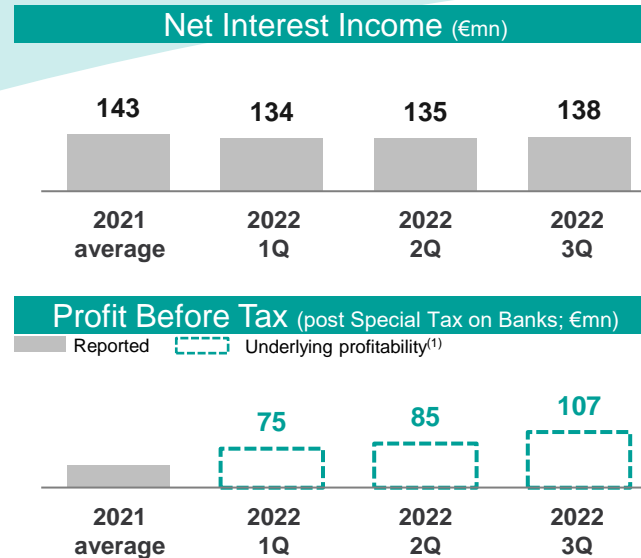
Net Interest Income (€mn)

| 143 | 134 | 135 | 138 |
|---|---|---|---|
| 2021 average | 2022 1Q | 2022 2Q | 2022 3Q |

Profit Before Tax (post Special Tax on Banks; €mn)

Reported   Underlying profitability$^{(1)}$

| | 75 | 85 | 107 |
|---|---|---|---|
| 2021 average | 2022 1Q | 2022 2Q | 2022 3Q |